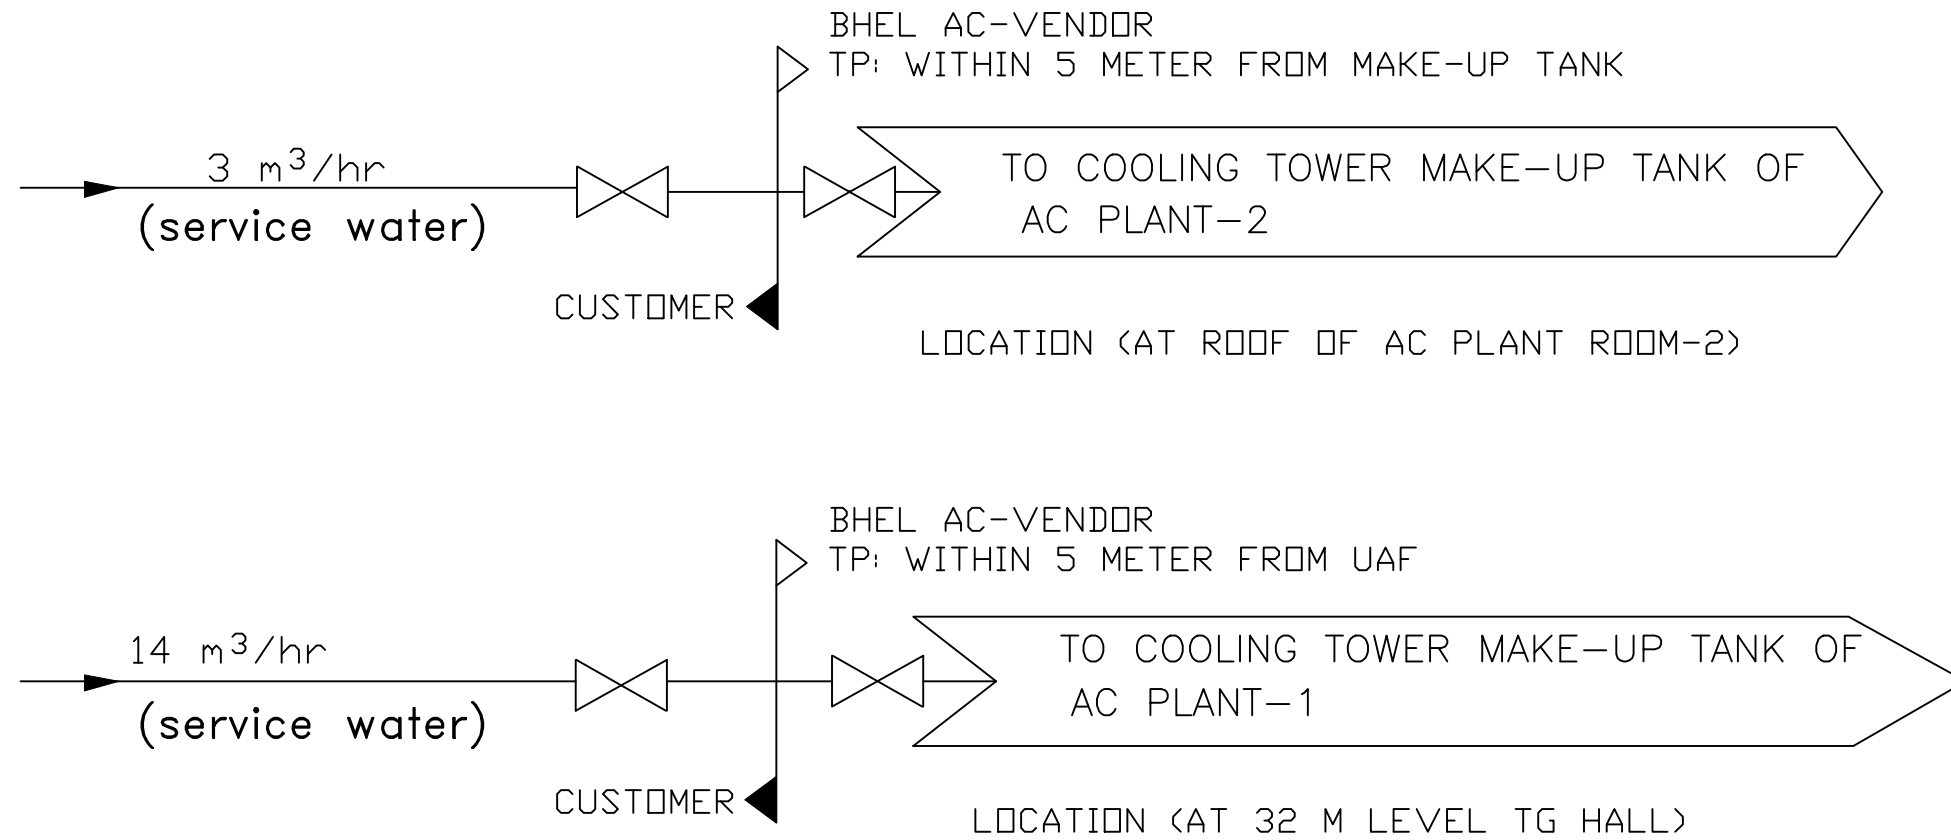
BHEL AC-VENDOR
TP: WITHIN 5 METER FROM MAKE-UP TANK

3 $m^3$/hr
(service water)

TO COOLING TOWER MAKE-UP TANK OF AC PLANT-2

CUSTOMER

LOCATION (AT ROOF OF AC PLANT ROOM-2)

BHEL AC-VENDOR
TP: WITHIN 5 METER FROM UAF

14 $m^3$/hr
(service water)

TO COOLING TOWER MAKE-UP TANK OF AC PLANT-1

CUSTOMER

LOCATION (AT 32 M LEVEL TG HALL)